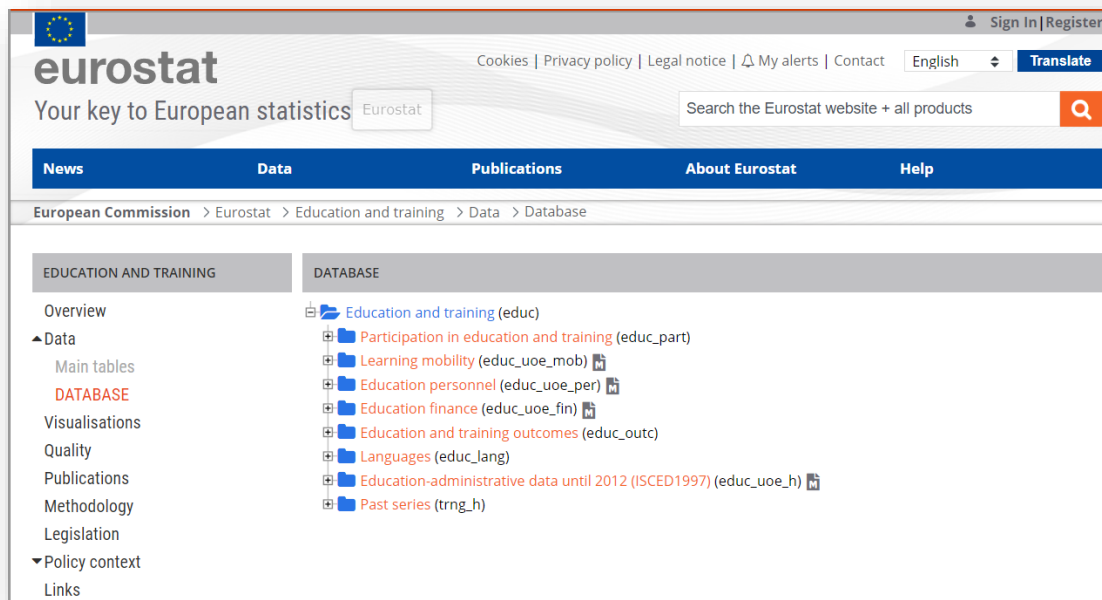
Sign In|Register

eurostat

Your key to European statistics

Eurostat

Cookies | Privacy policy | Legal notice | My alerts | Contact

English

Translate

Search the Eurostat website + all products

News | Data | Publications | About Eurostat | Help

European Commission > Eurostat > Education and training > Data > Database

EDUCATION AND TRAINING

Overview
Data
Main tables
DATABASE
Visualisations
Quality
Publications
Methodology
Legislation
Policy context
Links

DATABASE

Education and training (educ)
Participation in education and training (educ_part)
Learning mobility (educ_uoe_mob)
Education personnel (educ_uoe_per)
Education finance (educ_uoe_fin)
Education and training outcomes (educ_outc)
Languages (educ_lang)
Education-administrative data until 2012 (ISCED1997) (educ_uoe_h)
Past series (trng_h)